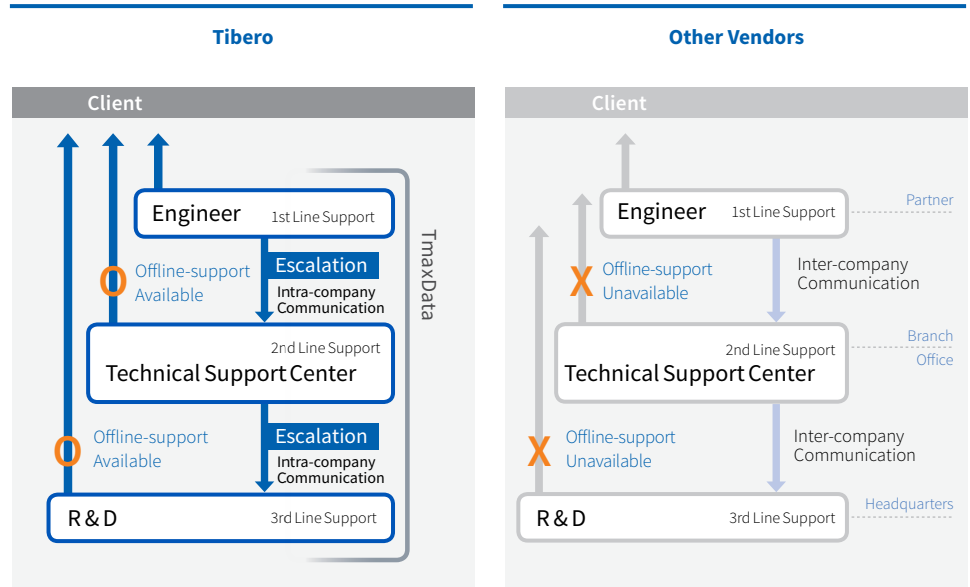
Tibero

Client

Engineer 1st Line Support

O Offline-support Available

Escalation
Intra-company Communication

TmaxData

2nd Line Support
Technical Support Center

O Offline-support Available

Escalation
Intra-company Communication

R & D 3rd Line Support

Other Vendors

Client

Engineer 1st Line Support

Partner

X Offline-support Unavailable

Inter-company Communication

Branch Office

2nd Line Support
Technical Support Center

X Offline-support Unavailable

Inter-company Communication

Headquarters

R & D 3rd Line Support